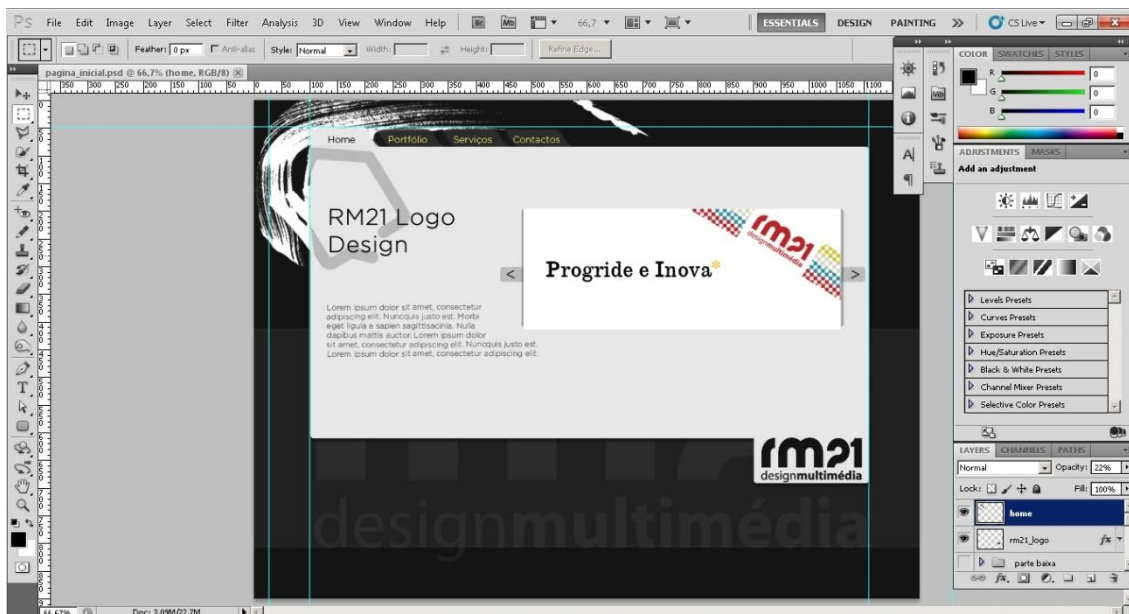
Ps File Edit Image Layer Select Filter Analysis 3D View Window Help Br Mb 66,7 ESSENTIALS DESIGN PAINTING » CS Live

Feather: 0 px Anti-alias Style: Normal Width: Height: Refine Edge...

pagina_inicial.psd @ 66,7% (home, RGB/8)

350 300 250 200 150 100 50 0 50 100 150 200 250 300 350 400 450 500 550 600 650 700 750 800 850 900 950 1000 1050 1100

Home Portfólio Serviços Contactos

RM21 Logo Design

Lorem ipsum dolor sit amet, consectetur adipiscing elit. Nuncquis justo est. Morbi eget ligula a sapien sagittisacinia. Nulla dapibus mattis auctor. Lorem ipsum dolor sit amet, consectetur adipiscing elit. Nuncquis justo est. Lorem ipsum dolor sit amet, consectetur adipiscing elit.

Progride e Inova*

rm21 designmultimédia

rm21 designmultimédia

designmultimédia

COLOR SWATCHES STYLES
R 0
G 0
B 0

ADJUSTMENTS MASKS
Add an adjustment

Levels Presets
Curves Presets
Exposure Presets
Hue/Saturation Presets
Black & White Presets
Channel Mixer Presets
Selective Color Presets

LAYERS CHANNELS PATHS
Normal Opacity: 22%
Lock: Fill: 100%
home
rm21_logo fx
parte baixa

66,67% Doc: 3,09M/22,7M